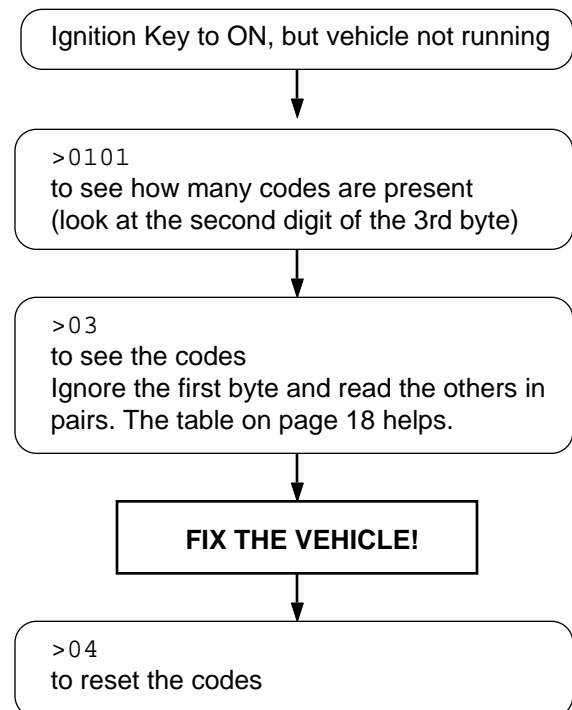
Ignition Key to ON, but vehicle not running

>0101
to see how many codes are present
(look at the second digit of the 3rd byte)

>03
to see the codes
Ignore the first byte and read the others in pairs. The table on page 18 helps.

FIX THE VEHICLE!

>04
to reset the codes